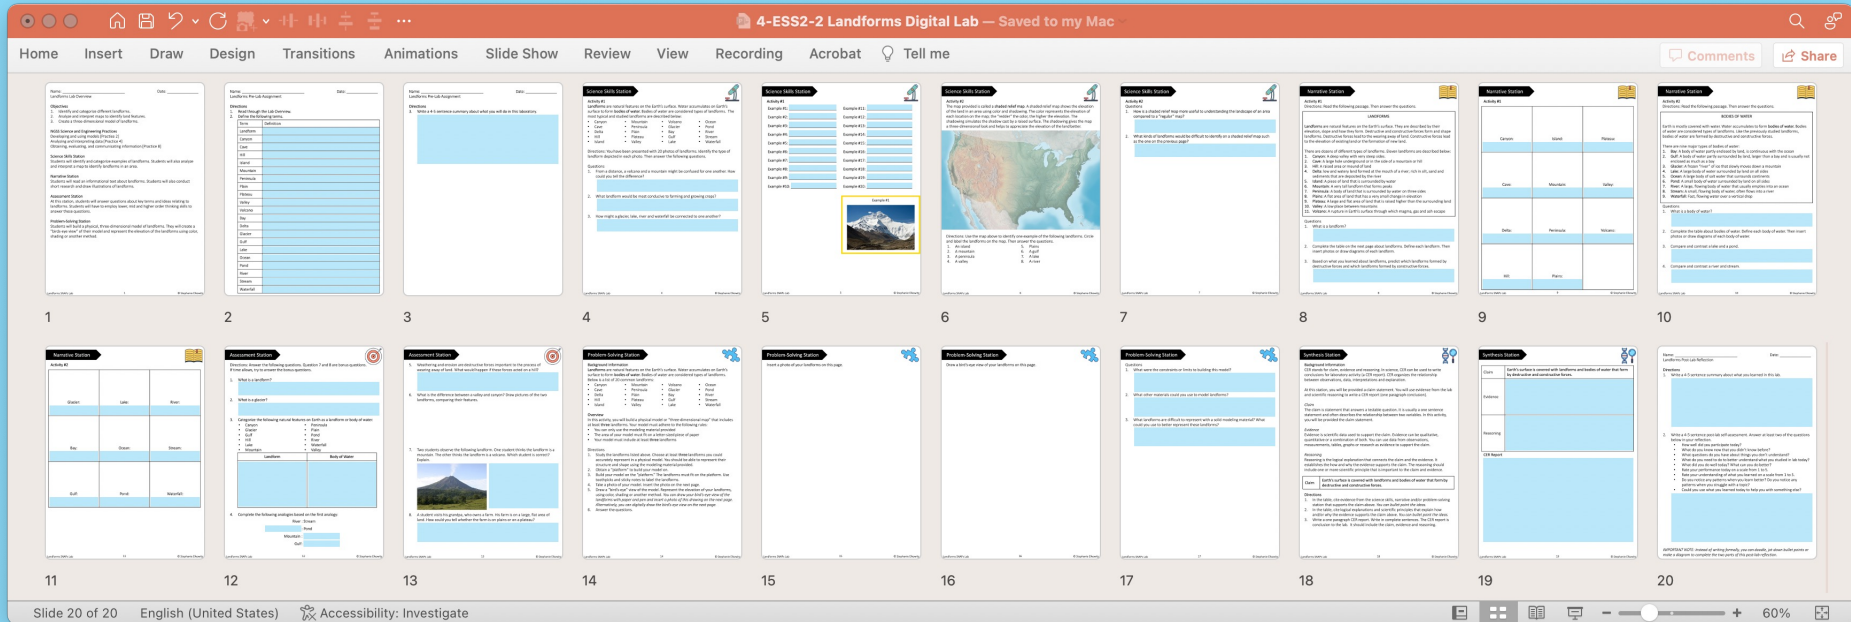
4-ESS2-2 Landforms Digital Lab — Saved to my Mac

Home Insert Draw Design Transitions Animations Slide Show Review View Recording Acrobat Tell me

Comments Share

1

2

3

4

5

6

7

8

9

10

11

12

13

14

15

16

17

18

19

20

Slide 20 of 20 English (United States) Accessibility: Investigate

60%